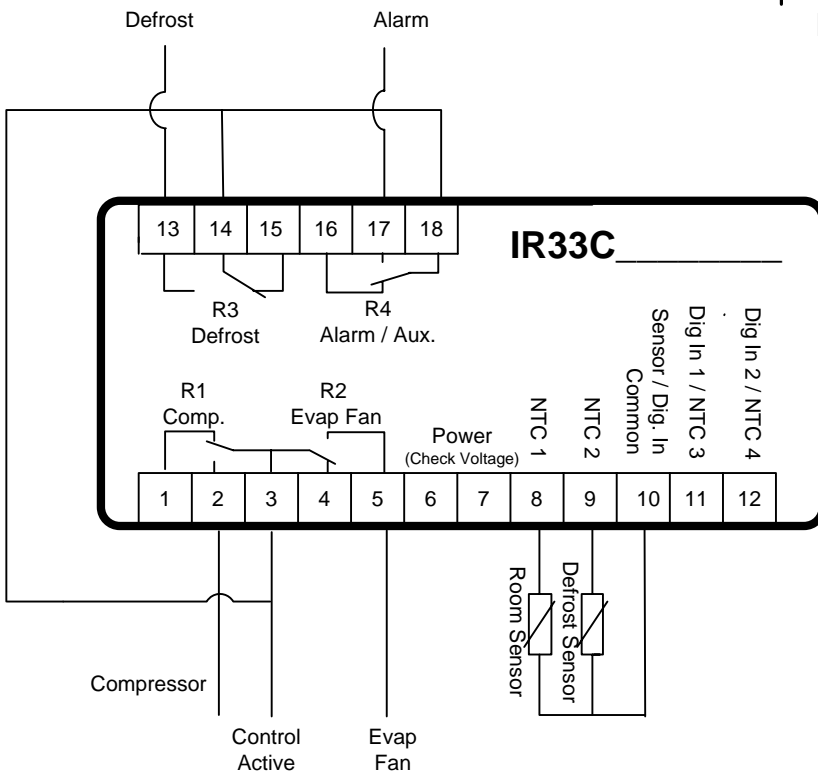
Defrost

Alarm

13 14 15 16 17 18

IR33C________

R3
Defrost

R4
Alarm / Aux.

R1
Comp.

R2
Evap Fan

Power
(Check Voltage)

NTC 1

NTC 2

Sensor / Dig. In
Common

Dig In 1 / NTC 3

Dig In 2 / NTC 4

1 2 3 4 5 6 7 8 9 10 11 12

Room Sensor

Defrost Sensor

Compressor

Control
Active

Evap
Fan